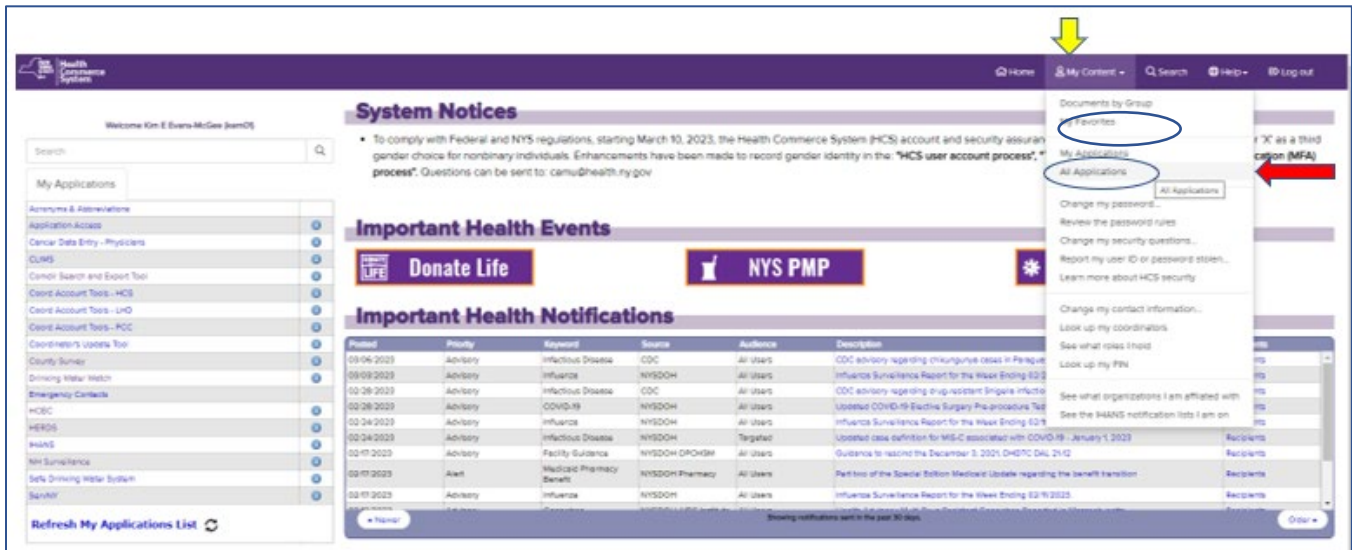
Health Commerce System

Home My Content Search Help Log out

Welcome Kim E Evans-McGee (kem01)

Search

My Applications

Acronyms & Abbreviations
Application Access
Cancer Data Entry - Physicians
CLIMS
Comdir Search and Export Tool
Coord Account Tools - HCS
Coord Account Tools - LHD
Coord Account Tools - PCC
Coordinators Update Tool
County Survey
Drinking Water Watch
Emergency Contacts
HCBC
HERDS
IHANS
NH Surveillance
Safe Drinking Water System
ServNY

Refresh My Applications List

System Notices

• To comply with Federal and NYS regulations, starting March 10, 2023, the Health Commerce System (HCS) account and security assuran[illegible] r 'X' as a third gender choice for nonbinary individuals. Enhancements have been made to record gender identity in the: "HCS user account process", "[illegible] cation (MFA) process". Questions can be sent to: camu@health.ny.gov

Documents by Group
My Favorites
My Applications
All Applications
All Applications
Change my password...
Review the password rules
Change my security questions...
Report my user ID or password stolen...
Learn more about HCS security
Change my contact information...
Look up my coordinators
See what roles I hold
Look up my PIN
See what organizations I am affiliated with
See the IHANS notification lists I am on

Important Health Events

Donate Life

NYS PMP

Important Health Notifications

| Posted | Priority | Keyword | Source | Audience | Description | Recipients |
|---|---|---|---|---|---|---|
| 03/06/2023 | Advisory | Infectious Disease | CDC | All Users | CDC advisory regarding chikungunya cases in Paraguay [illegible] | Recipients |
| 03/03/2023 | Advisory | Influenza | NYSDOH | All Users | Influenza Surveillance Report for the Week Ending 02/2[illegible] | Recipients |
| 02/28/2023 | Advisory | Infectious Disease | CDC | All Users | CDC advisory regarding drug-resistant Shigella infectio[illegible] | Recipients |
| 02/28/2023 | Advisory | COVID-19 | NYSDOH | All Users | Updated COVID-19 Elective Surgery Pre-procedure Tes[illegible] | Recipients |
| 02/24/2023 | Advisory | Influenza | NYSDOH | All Users | Influenza Surveillance Report for the Week Ending 02/1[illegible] | Recipients |
| 02/24/2023 | Advisory | Infectious Disease | NYSDOH | Targeted | Updated case definition for MIS-C associated with COVID-19 - January 1, 2023 | Recipients |
| 02/17/2023 | Advisory | Facility Guidance | NYSDOH DPOHSM | All Users | Guidance to rescind the December 3, 2021, DHDTC DAL 21-12 | Recipients |
| 02/17/2023 | Alert | Medicaid Pharmacy Benefit | NYSDOH Pharmacy | All Users | Part two of the Special Edition Medicaid Update regarding the benefit transition | Recipients |
| 02/17/2023 | Advisory | Influenza | NYSDOH | All Users | Influenza Surveillance Report for the Week Ending 02/11/2023. | Recipients |

« Newer
Showing notifications sent in the past 30 days.
Older »